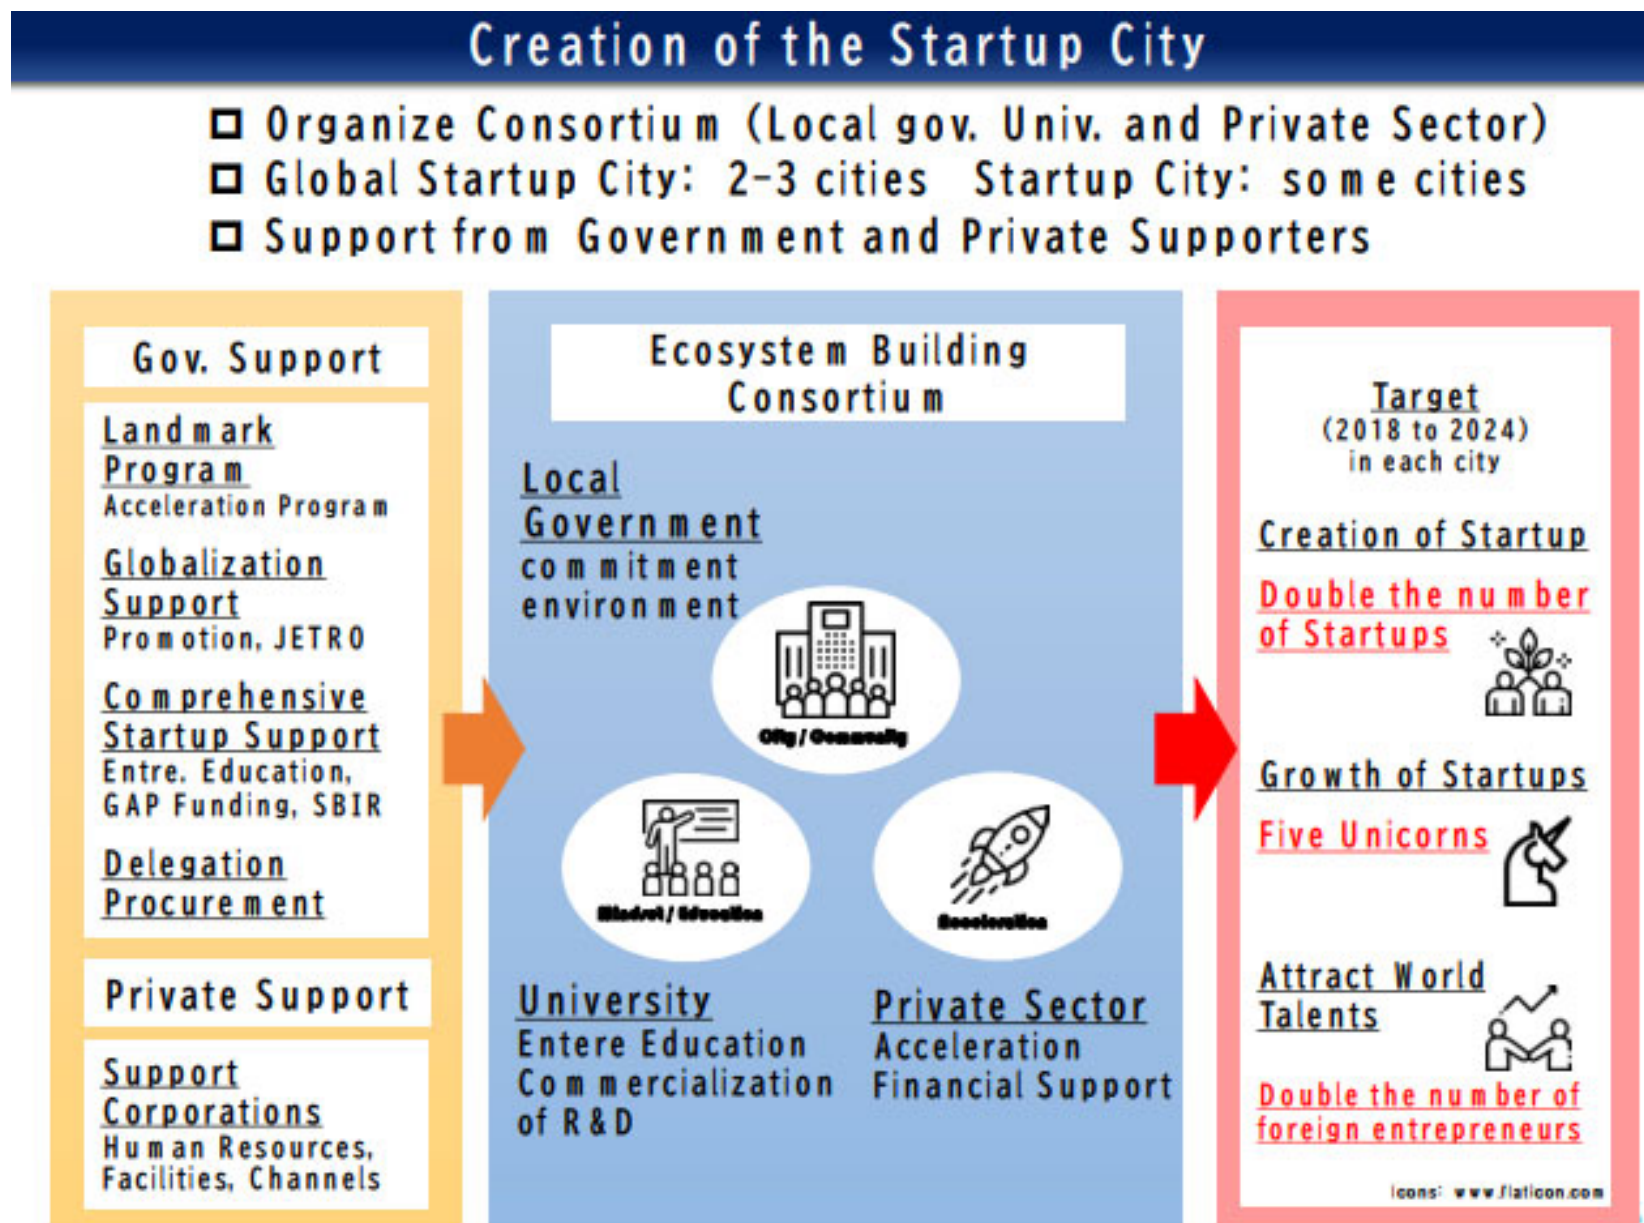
Creation of the Startup City

□ Organize Consortium (Local gov. Univ. and Private Sector)
□ Global Startup City: 2-3 cities Startup City: some cities
□ Support from Government and Private Supporters

Gov. Support

Landmark Program
Acceleration Program

Globalization Support
Promotion, JETRO

Comprehensive Startup Support
Entre. Education, GAP Funding, SBIR

Delegation Procurement

Private Support

Support Corporations
Human Resources, Facilities, Channels

Ecosystem Building Consortium

Local Government
commitment
environment

City / Community

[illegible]

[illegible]

University
Entere Education
Commercialization of R&D

Private Sector
Acceleration
Financial Support

Target
(2018 to 2024)
in each city

Creation of Startup
Double the number of Startups

Growth of Startups
Five Unicorns

Attract World Talents
Double the number of foreign entrepreneurs

Icons: www.flaticon.com